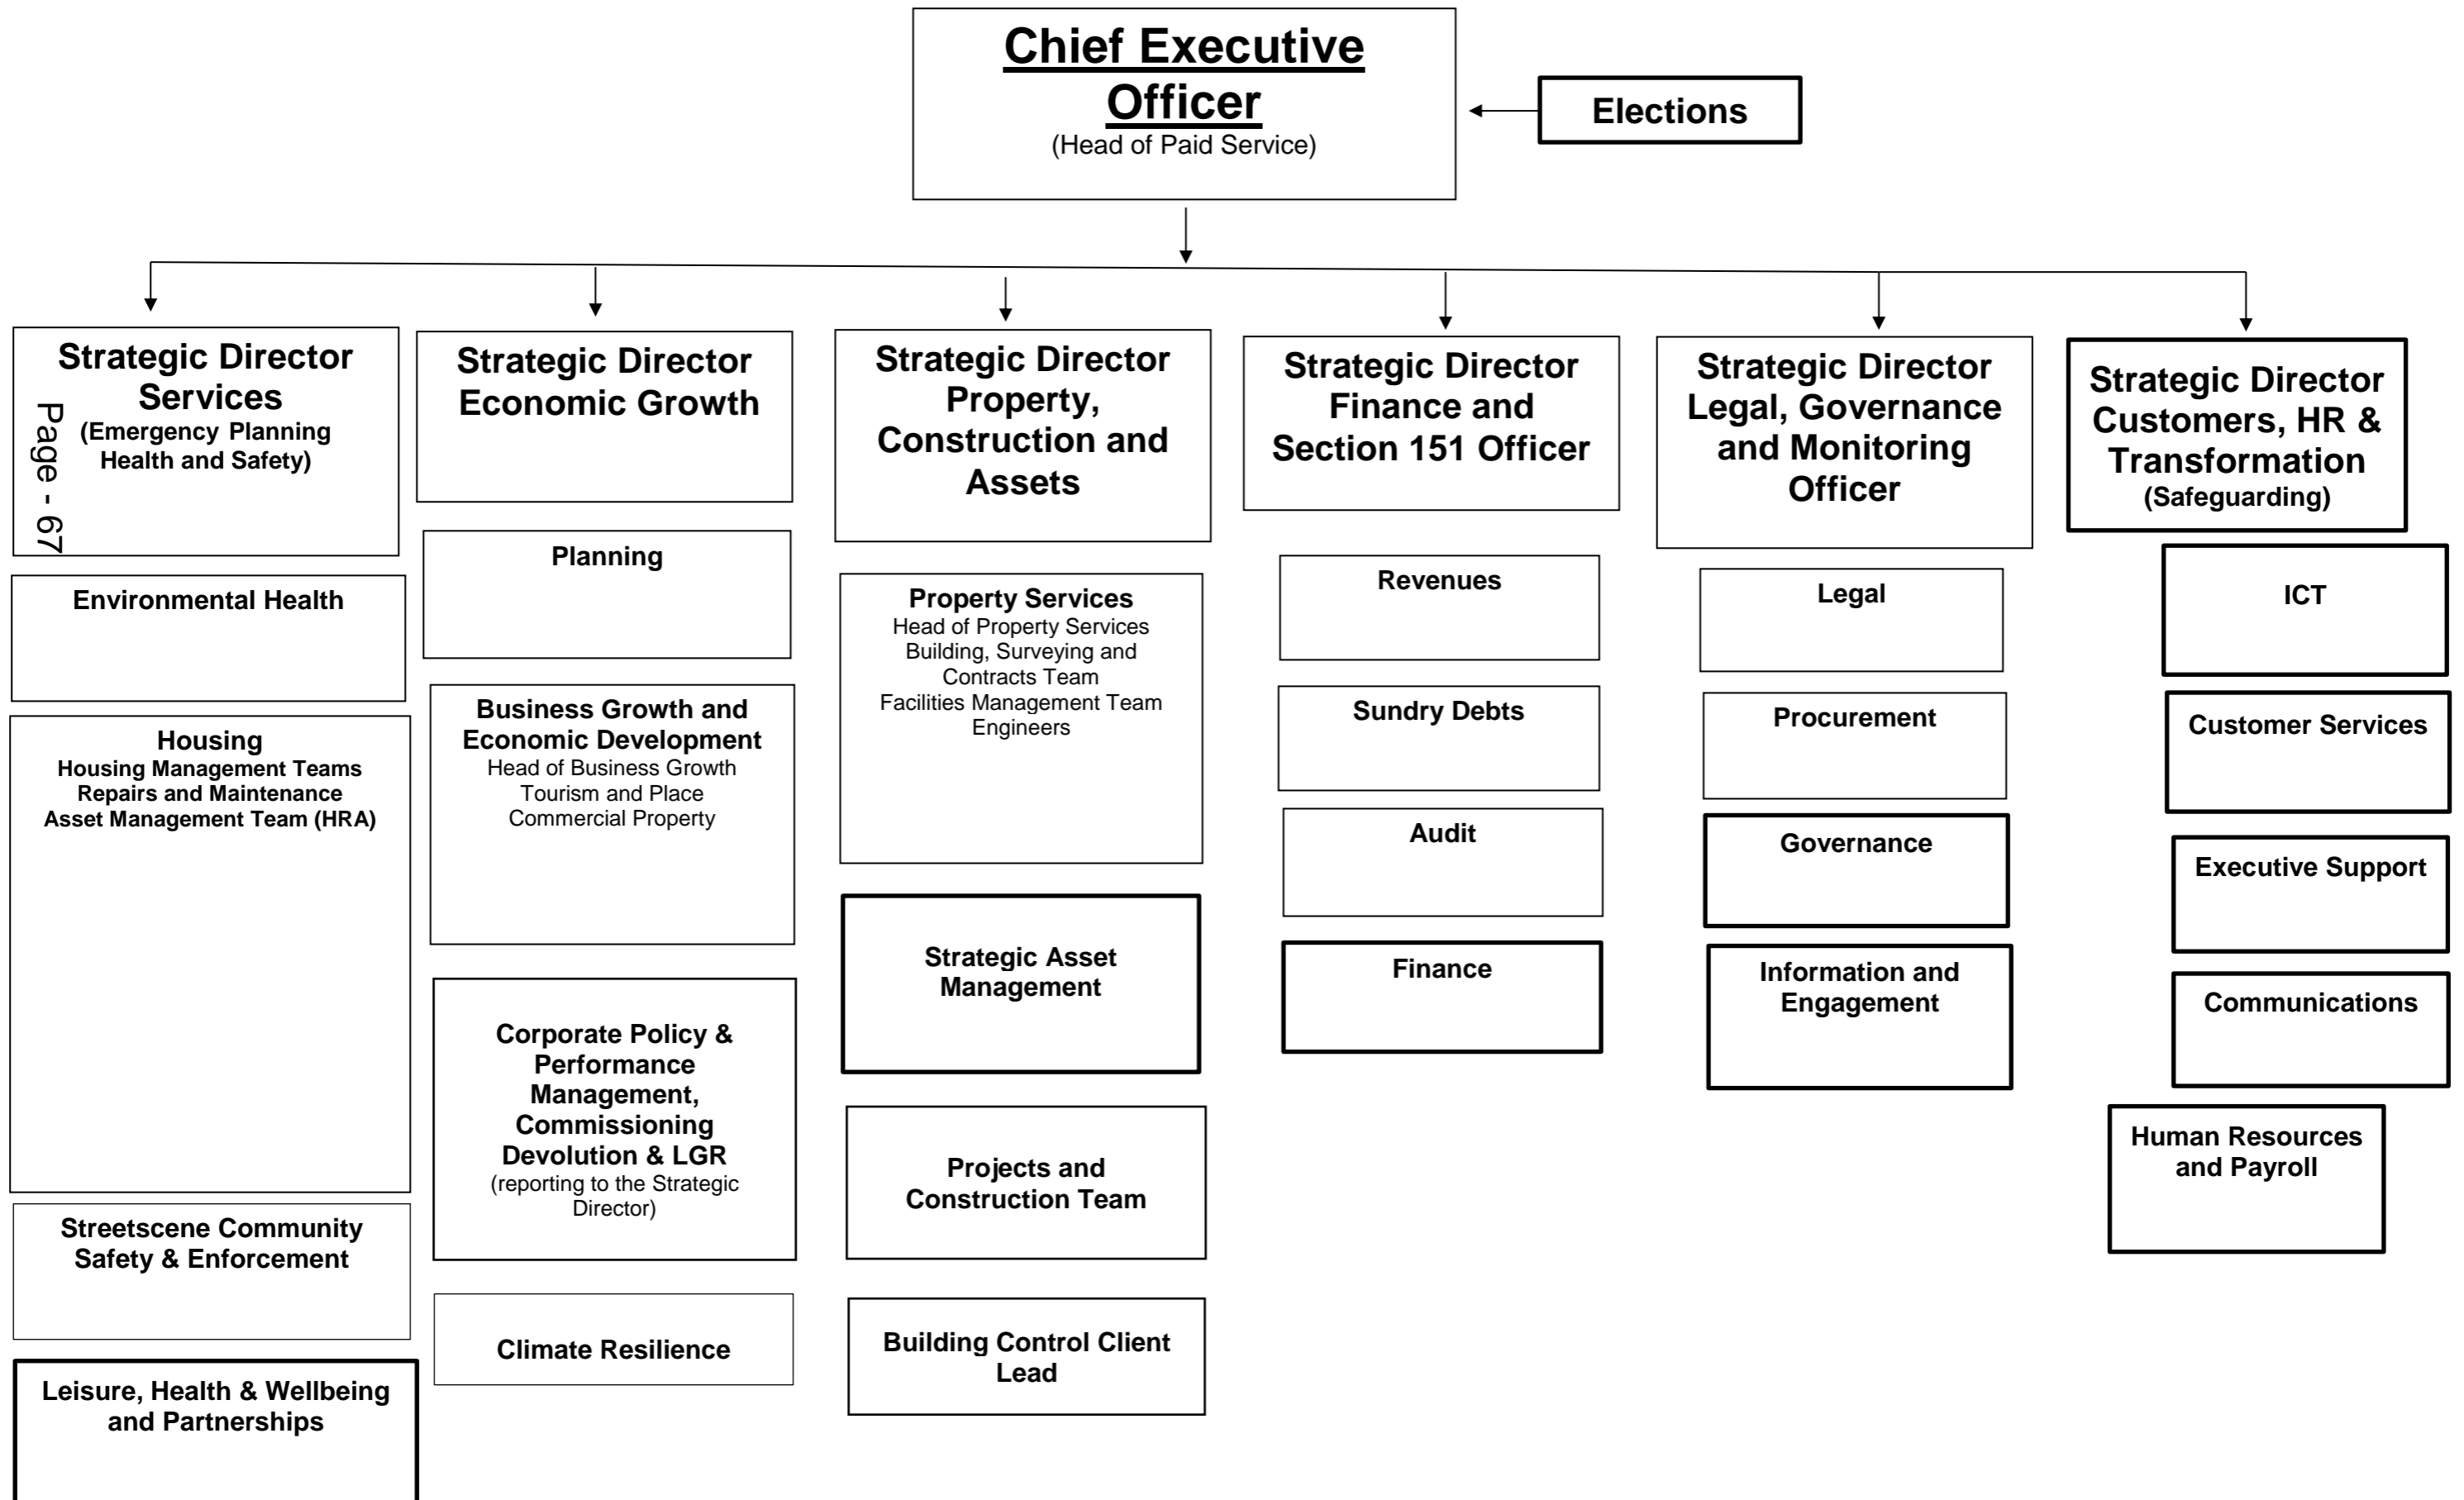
Chief Executive Officer
(Head of Paid Service)

Elections

Page - 67

Strategic Director Services
(Emergency Planning Health and Safety)

Environmental Health

Housing
Housing Management Teams
Repairs and Maintenance
Asset Management Team (HRA)

Streetscene Community Safety & Enforcement

Leisure, Health & Wellbeing and Partnerships

Strategic Director Economic Growth

Planning

Business Growth and Economic Development
Head of Business Growth
Tourism and Place
Commercial Property

Corporate Policy & Performance Management, Commissioning Devolution & LGR
(reporting to the Strategic Director)

Climate Resilience

Strategic Director Property, Construction and Assets

Property Services
Head of Property Services
Building, Surveying and Contracts Team
Facilities Management Team
Engineers

Strategic Asset Management

Projects and Construction Team

Building Control Client Lead

Strategic Director Finance and Section 151 Officer

Revenues

Sundry Debts

Audit

Finance

Strategic Director Legal, Governance and Monitoring Officer

Legal

Procurement

Governance

Information and Engagement

Strategic Director Customers, HR & Transformation
(Safeguarding)

ICT

Customer Services

Executive Support

Communications

Human Resources and Payroll